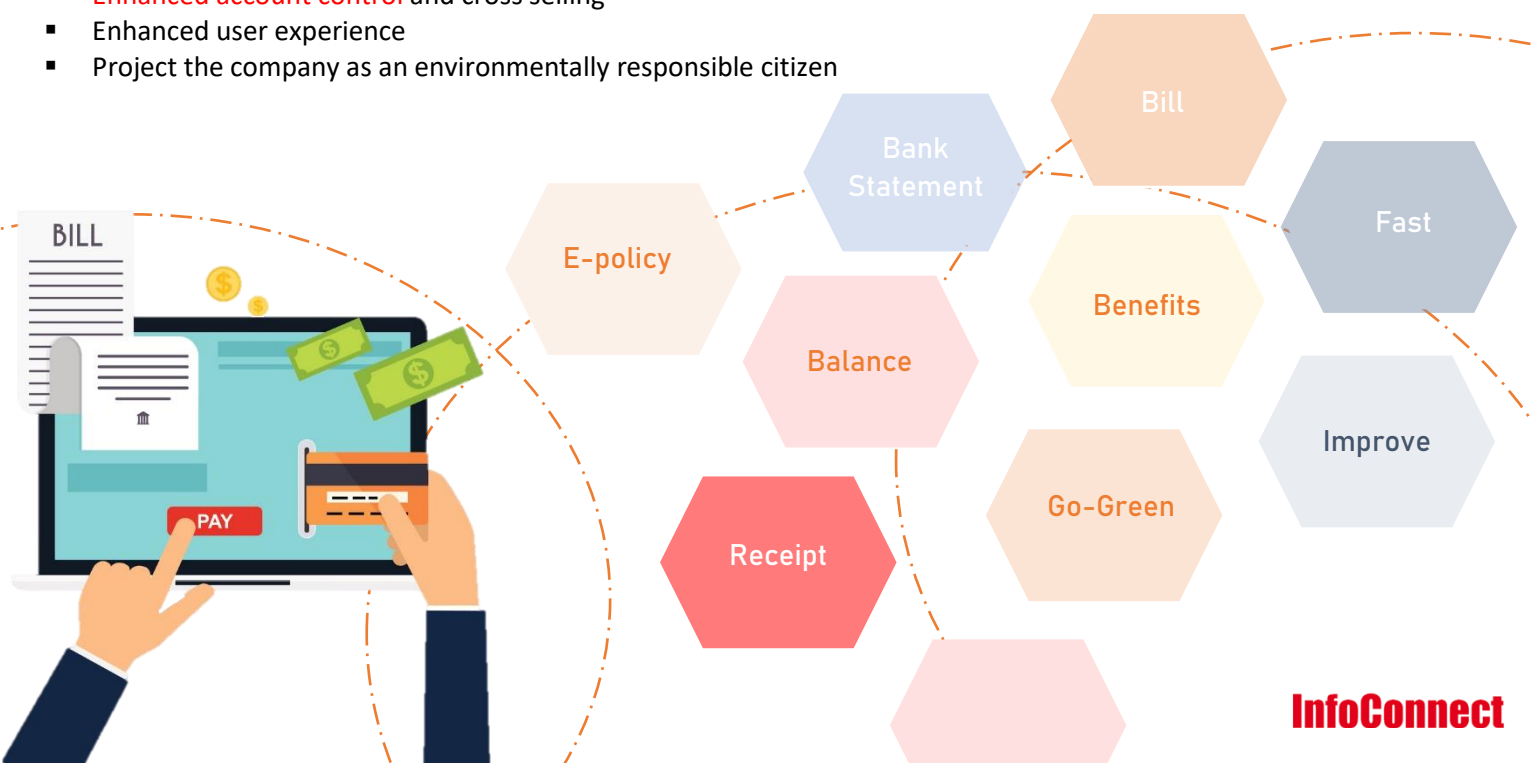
Enhanced account control and cross selling

- Enhanced user experience
- Project the company as an environmentally responsible citizen

BILL

PAY

E-policy

Bank Statement

Bill

Fast

Benefits

Balance

Improve

Go-Green

Receipt

InfoConnect